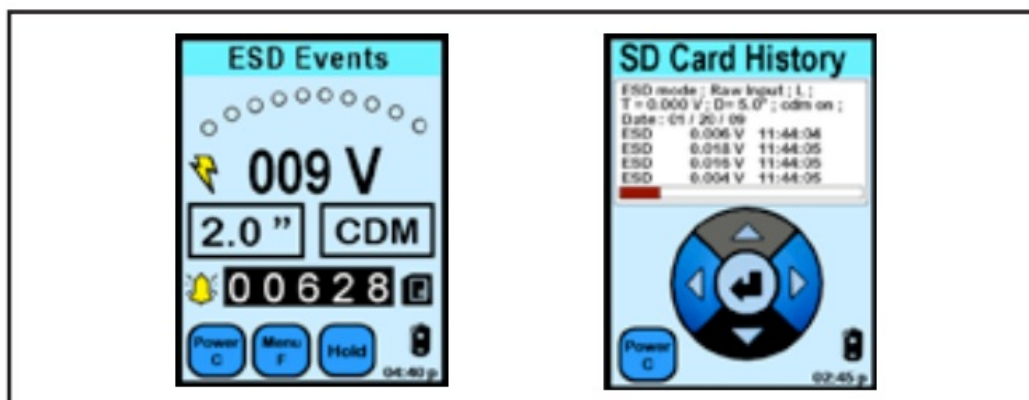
ESD Events

009 V

2.0 "

CDM

00628

Power C

Menu F

Hold

04:40 p

SD Card History

ESD mode : Raw Input : L ;
T = 0.000 V ; D= 5.0" ; cdm on ;
Date : 01 / 20 / 09

| ESD | 0.006 V | 11:44:04 |
|---|---|---|
| ESD | 0.018 V | 11:44:05 |
| ESD | 0.016 V | 11:44:05 |
| ESD | 0.004 V | 11:44:05 |

Power C

02:45 p